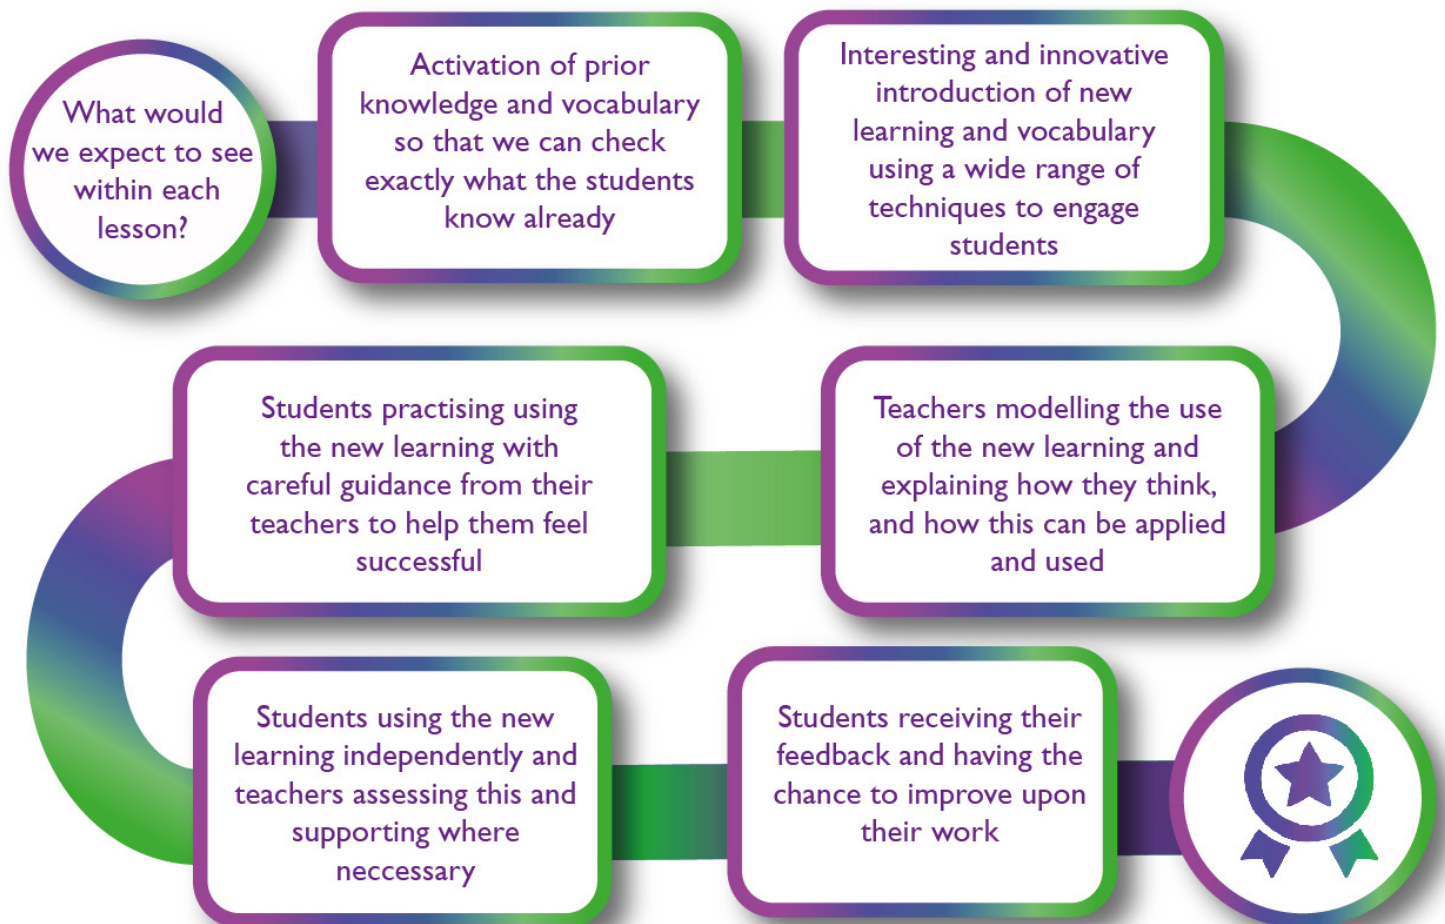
What would we expect to see within each lesson?

Activation of prior knowledge and vocabulary so that we can check exactly what the students know already

Interesting and innovative introduction of new learning and vocabulary using a wide range of techniques to engage students

Teachers modelling the use of the new learning and explaining how they think, and how this can be applied and used

Students practising using the new learning with careful guidance from their teachers to help them feel successful

Students using the new learning independently and teachers assessing this and supporting where neccessary

Students receiving their feedback and having the chance to improve upon their work